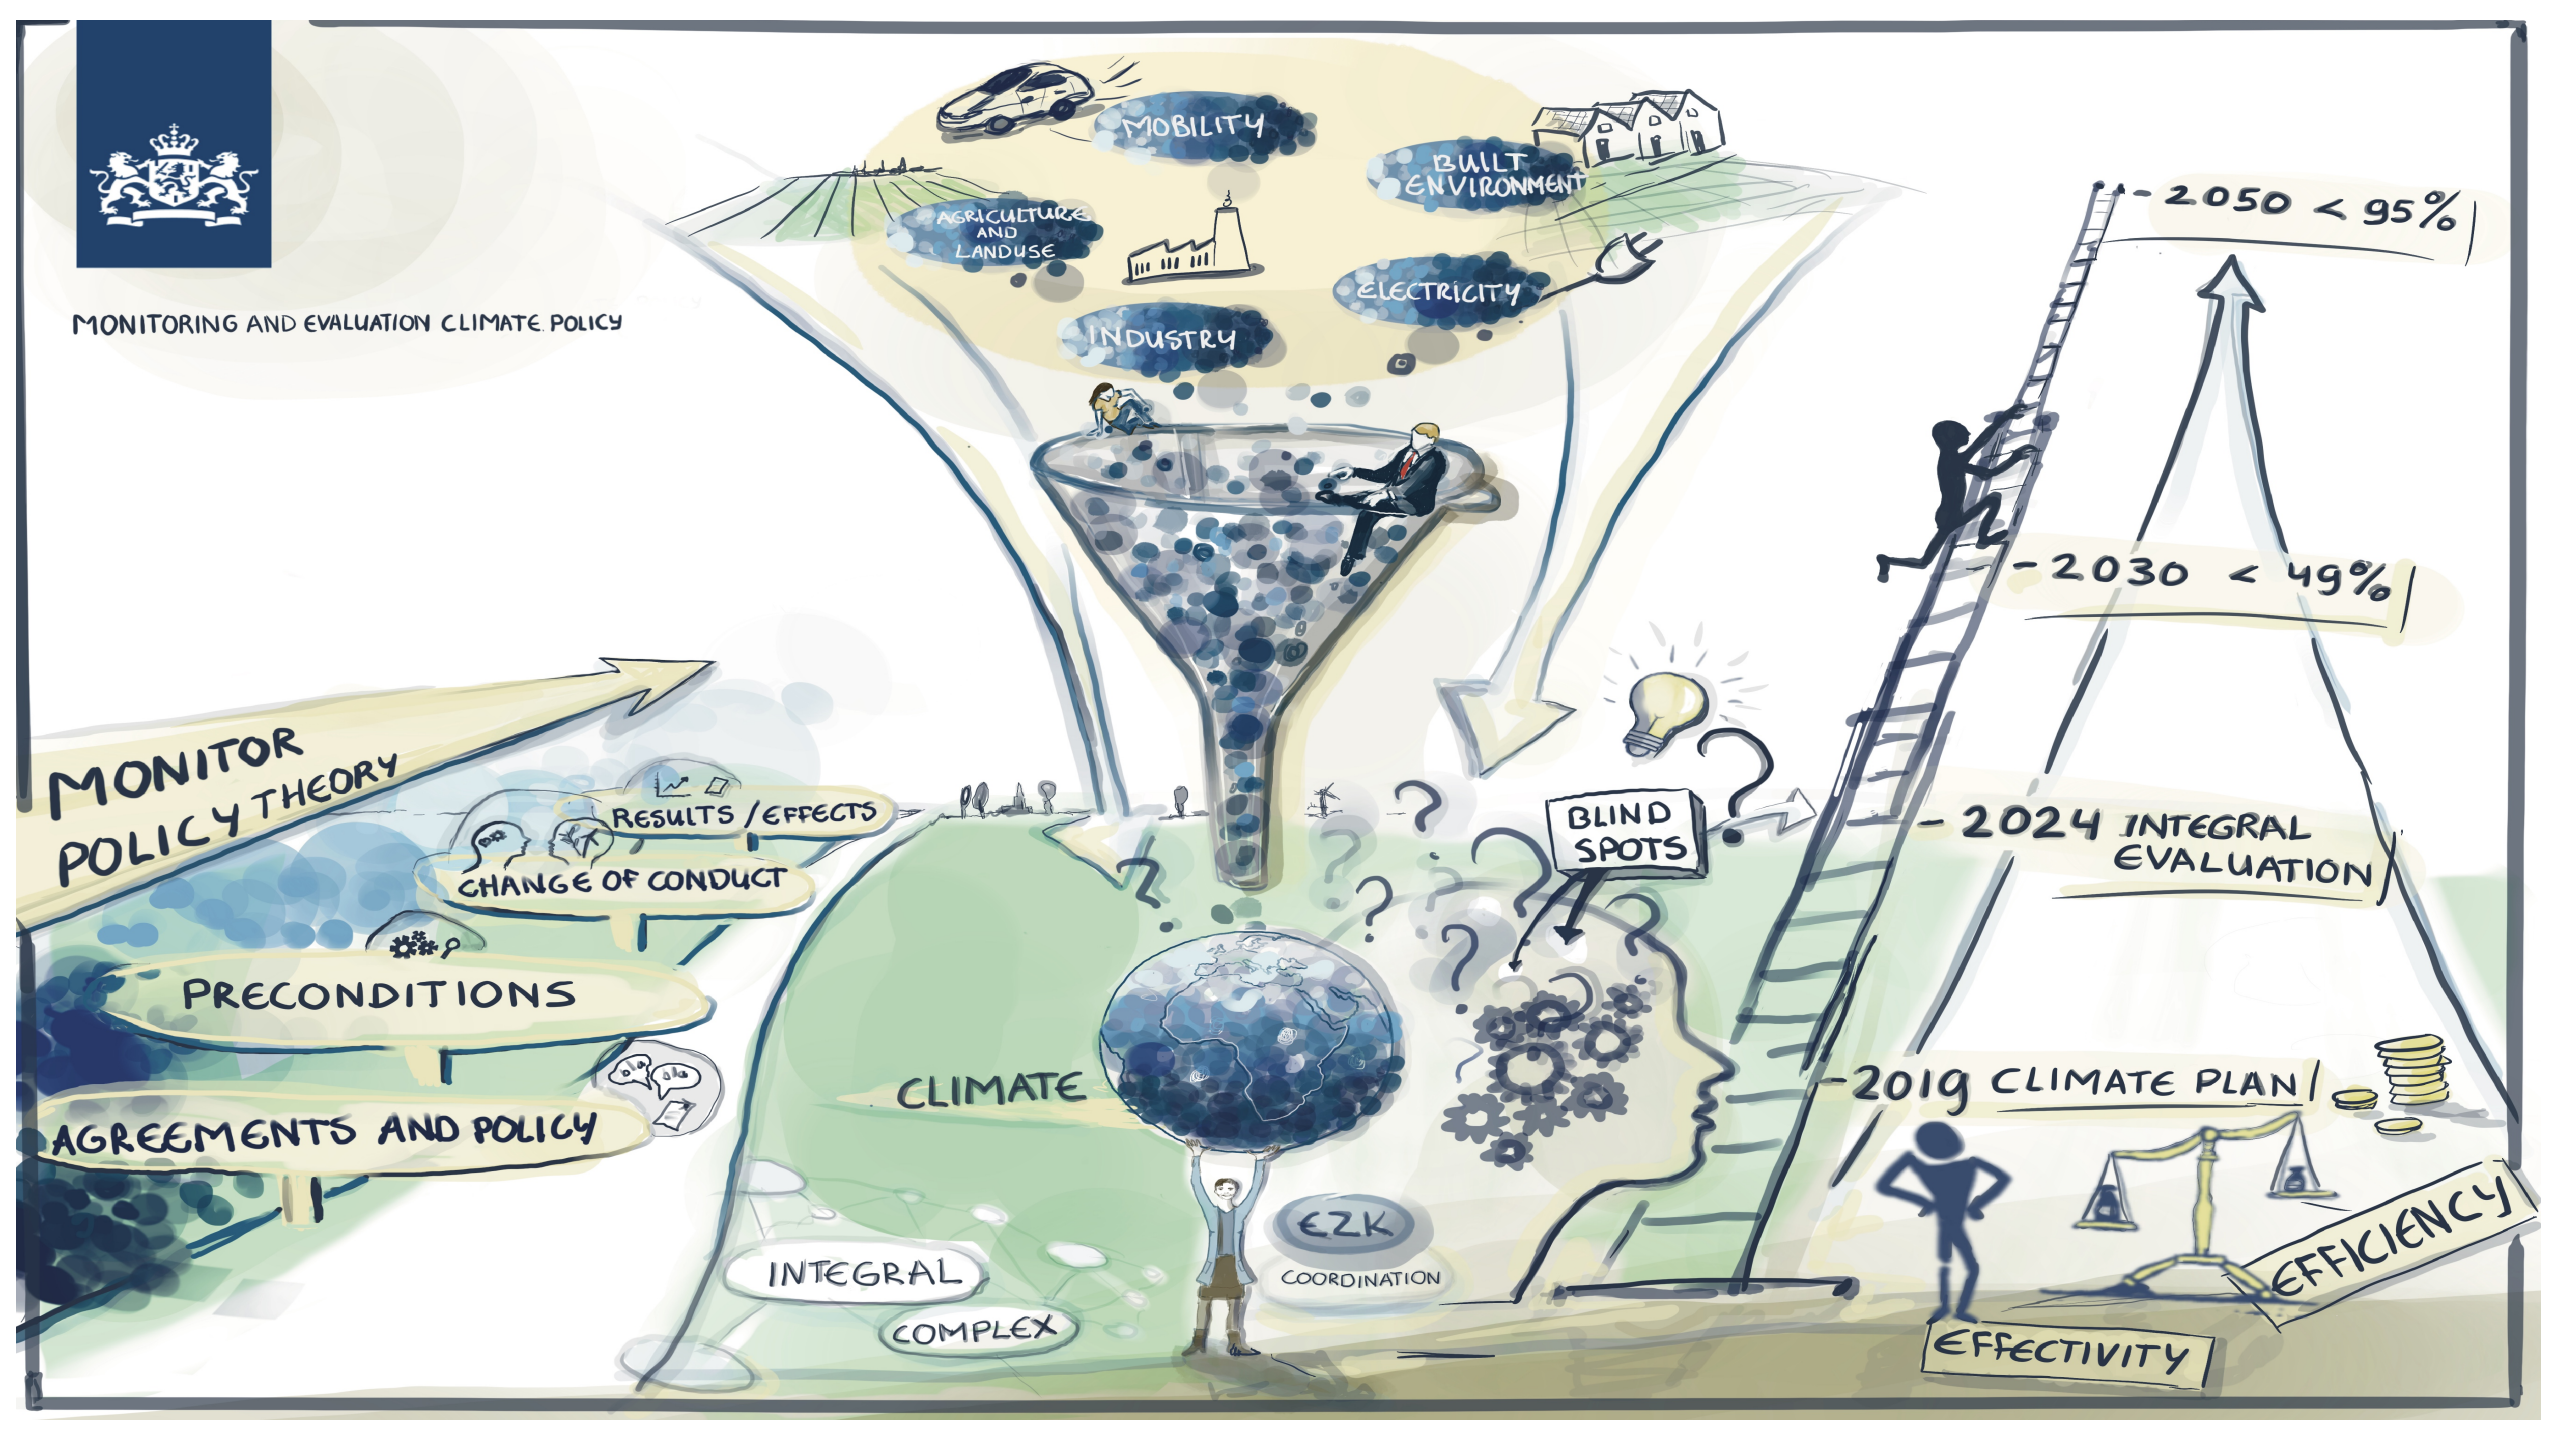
MONITORING AND EVALUATION CLIMATE POLICY

MOBILITY

BUILT ENVIRONMENT

AGRICULTURE AND LANDUSE

ELECTRICITY

INDUSTRY

2050 < 95%

2030 < 49%

2024 INTEGRAL EVALUATION

2019 CLIMATE PLAN

MONITOR

POLICY THEORY

RESULTS / EFFECTS

CHANGE OF CONDUCT

PRECONDITIONS

AGREEMENTS AND POLICY

BLIND SPOTS

CLIMATE

INTEGRAL

COMPLEX

EZK

COORDINATION

EFFICIENCY

EFFECTIVITY